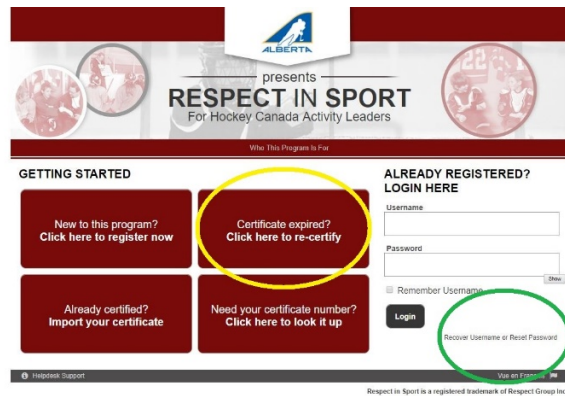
ALBERTA

presents
RESPECT IN SPORT
For Hockey Canada Activity Leaders

Who This Program Is For

GETTING STARTED

New to this program?
Click here to register now

Certificate expired?
Click here to re-certify

Already certified?
Import your certificate

Need your certificate number?
Click here to look it up

ALREADY REGISTERED?
LOGIN HERE

Username

Password

Show

Remember Username

Login

Recover Username or Reset Password

Helpdesk Support

Voir en Français

Respect in Sport is a registered trademark of Respect Group Inc